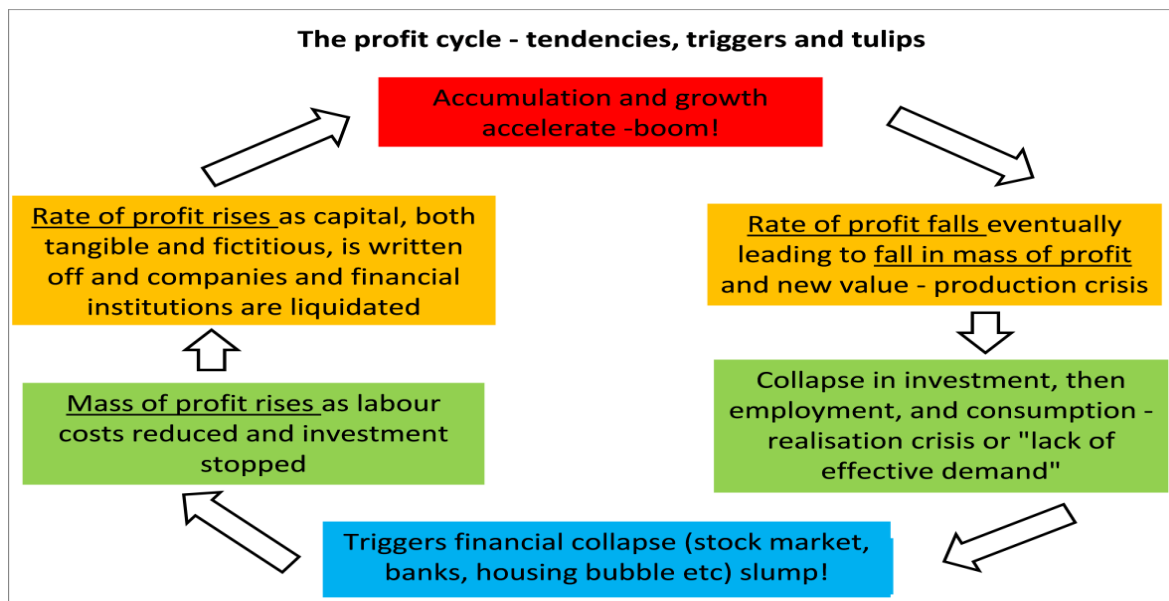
The profit cycle - tendencies, triggers and tulips

Accumulation and growth accelerate -boom!

Rate of profit falls eventually leading to fall in mass of profit and new value - production crisis

Collapse in investment, then employment, and consumption - realisation crisis or "lack of effective demand"

Triggers financial collapse (stock market, banks, housing bubble etc) slump!

Mass of profit rises as labour costs reduced and investment stopped

Rate of profit rises as capital, both tangible and fictitious, is written off and companies and financial institutions are liquidated